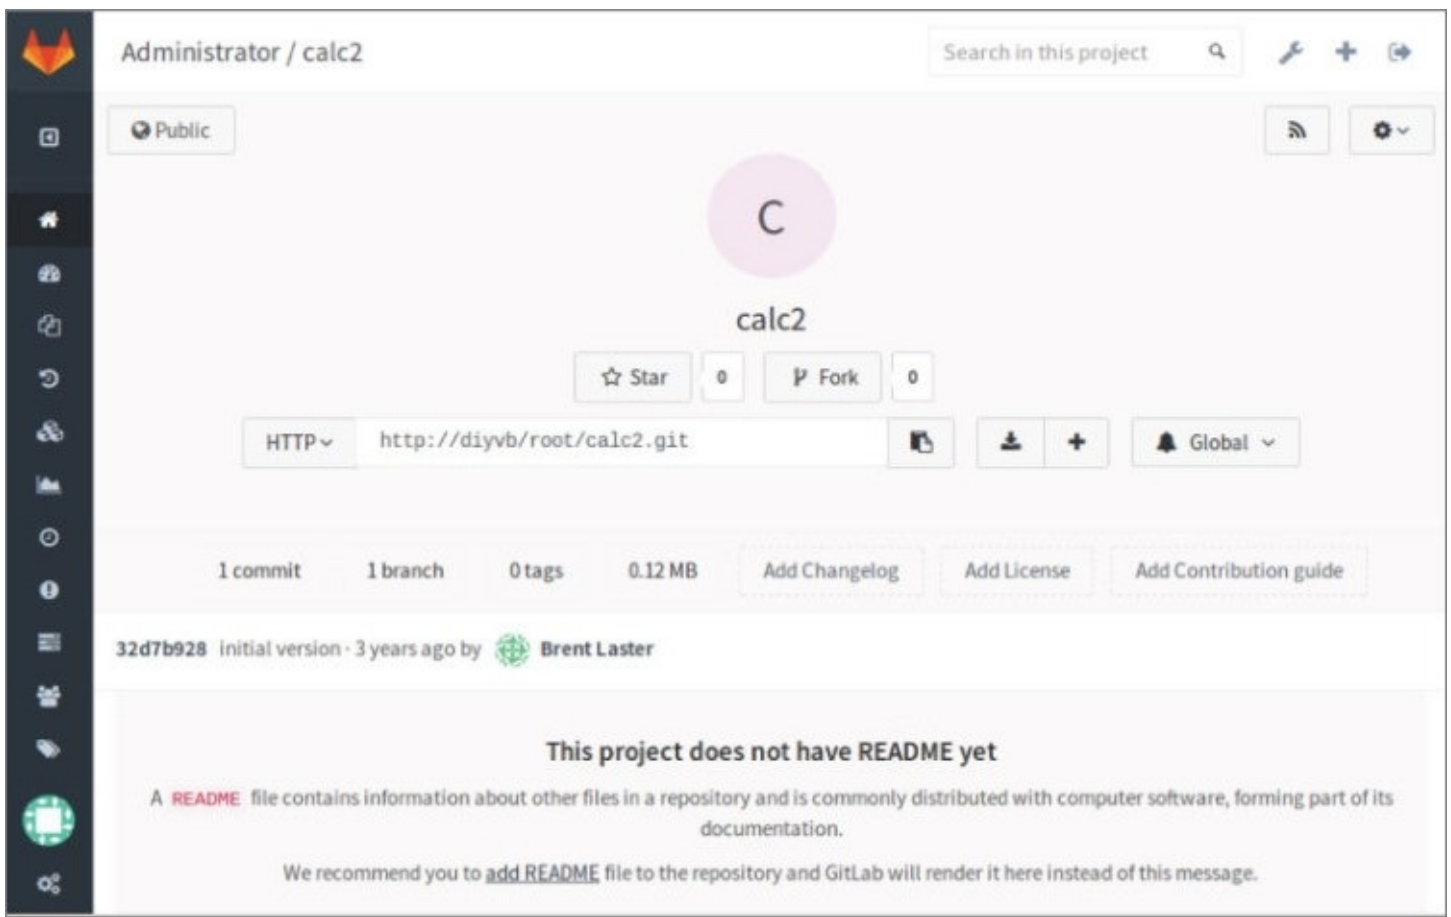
Administrator / calc2

Search in this project

Public

C

calc2

Star 0 Fork 0

HTTP http://diyvb/root/calc2.git

Global

1 commit 1 branch 0 tags 0.12 MB Add Changelog Add License Add Contribution guide

32d7b928 initial version · 3 years ago by Brent Laster

This project does not have README yet

A README file contains information about other files in a repository and is commonly distributed with computer software, forming part of its documentation.

We recommend you to add README file to the repository and GitLab will render it here instead of this message.